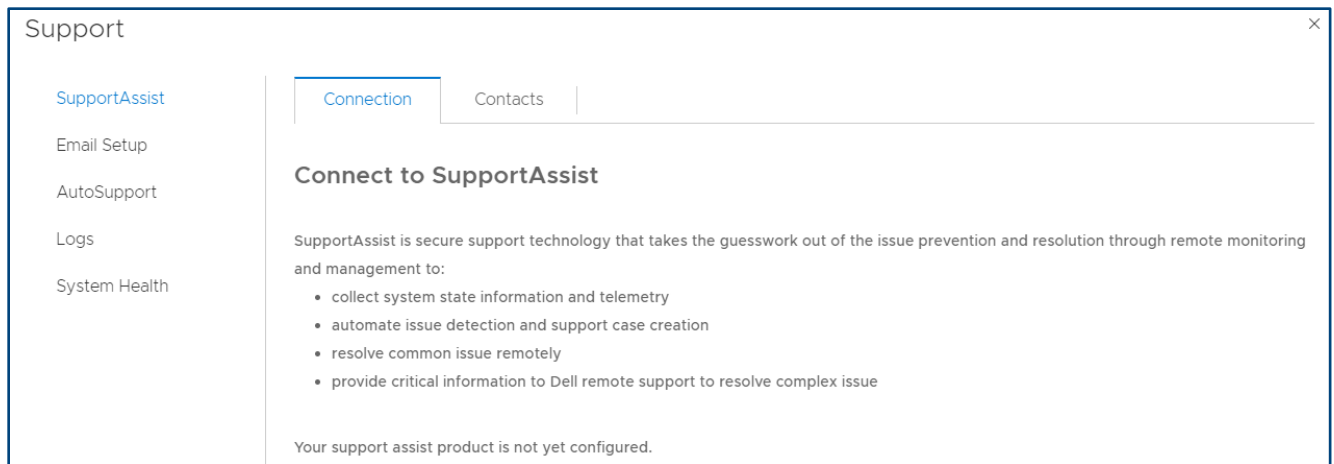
Support

×

SupportAssist
Email Setup
AutoSupport
Logs
System Health

Connection
Contacts

Connect to SupportAssist

SupportAssist is secure support technology that takes the guesswork out of the issue prevention and resolution through remote monitoring and management to:

- collect system state information and telemetry
- automate issue detection and support case creation
- resolve common issue remotely
- provide critical information to Dell remote support to resolve complex issue

Your support assist product is not yet configured.